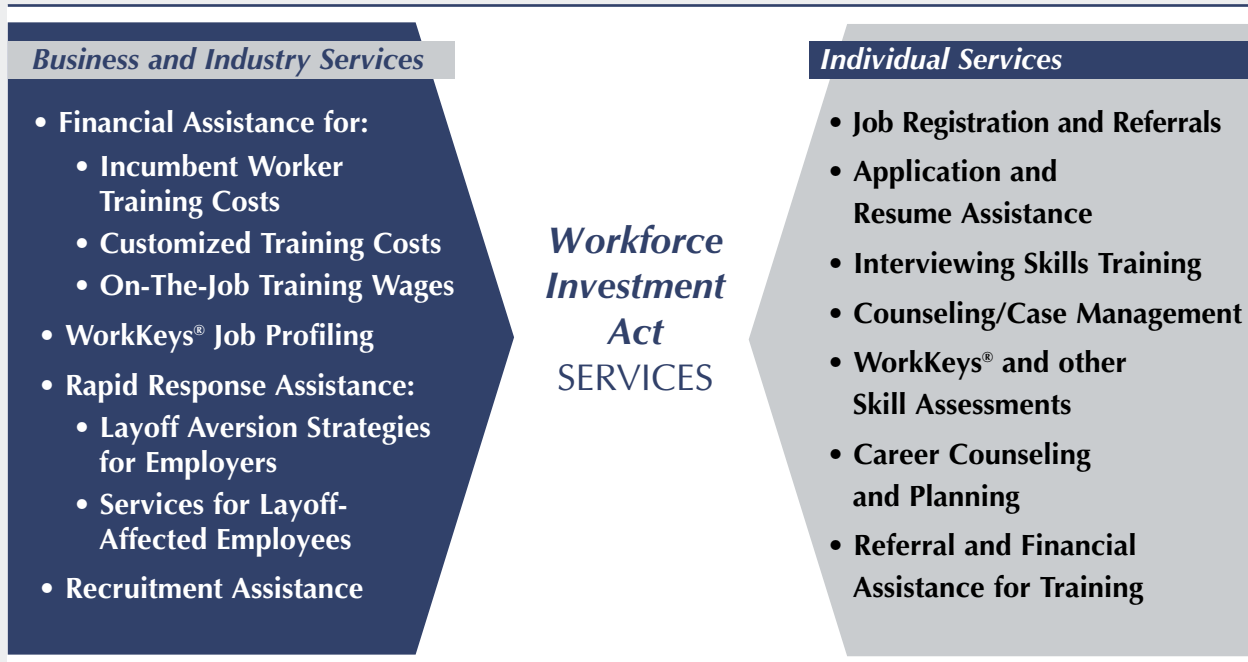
Business and Industry Services

- Financial Assistance for:
  - Incumbent Worker Training Costs
  - Customized Training Costs
  - On-The-Job Training Wages
- WorkKeys® Job Profiling
- Rapid Response Assistance:
  - Layoff Aversion Strategies for Employers
  - Services for Layoff-Affected Employees
- Recruitment Assistance

Workforce Investment Act SERVICES

Individual Services

- Job Registration and Referrals
- Application and Resume Assistance
- Interviewing Skills Training
- Counseling/Case Management
- WorkKeys® and other Skill Assessments
- Career Counseling and Planning
- Referral and Financial Assistance for Training